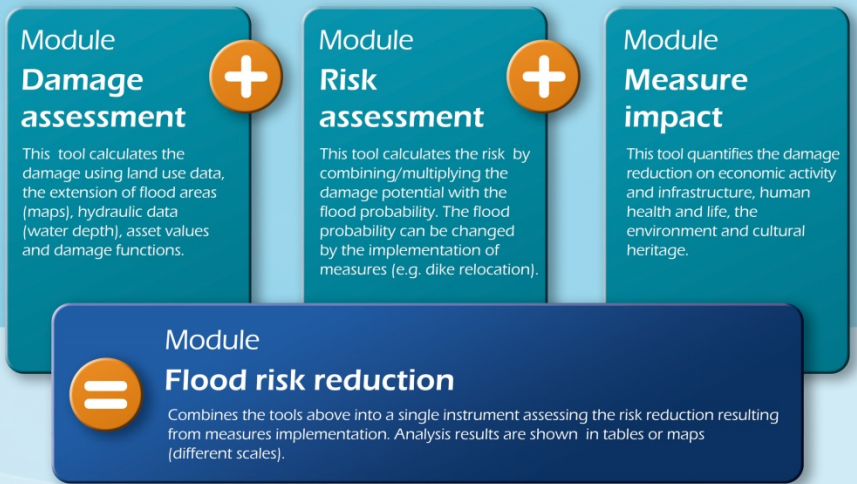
Module
Damage assessment

This tool calculates the damage using land use data, the extension of flood areas (maps), hydraulic data (water depth), asset values and damage functions.

+

Module
Risk assessment

This tool calculates the risk by combining/multiplying the damage potential with the flood probability. The flood probability can be changed by the implementation of measures (e.g. dike relocation).

+

Module
Measure impact

This tool quantifies the damage reduction on economic activity and infrastructure, human health and life, the environment and cultural heritage.

=

Module
Flood risk reduction

Combines the tools above into a single instrument assessing the risk reduction resulting from measures implementation. Analysis results are shown in tables or maps (different scales).